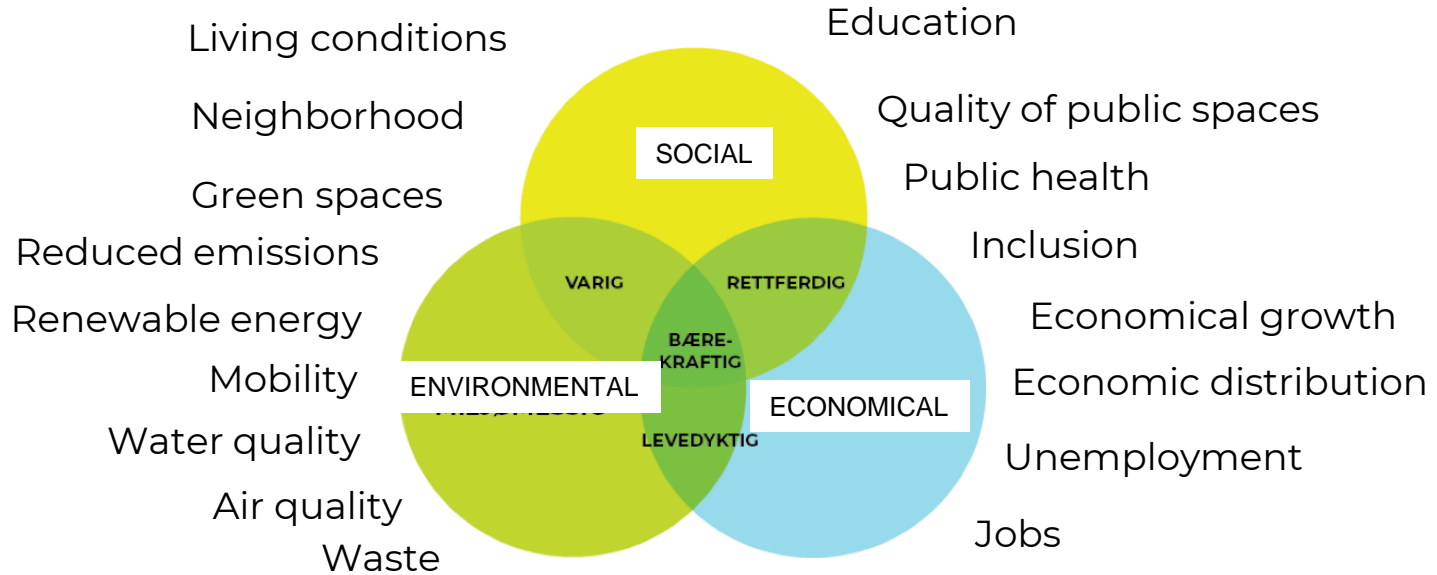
Living conditions

Neighborhood

Green spaces

Reduced emissions

Renewable energy

Mobility

Water quality

Air quality

Waste

Education

Quality of public spaces

Public health

Inclusion

Economical growth

Economic distribution

Unemployment

Jobs

SOCIAL

VARIG

RETTFERDIG

BÆREKRAFTIG

ENVIRONMENTAL

ECONOMICAL

LEVEDYKTIG